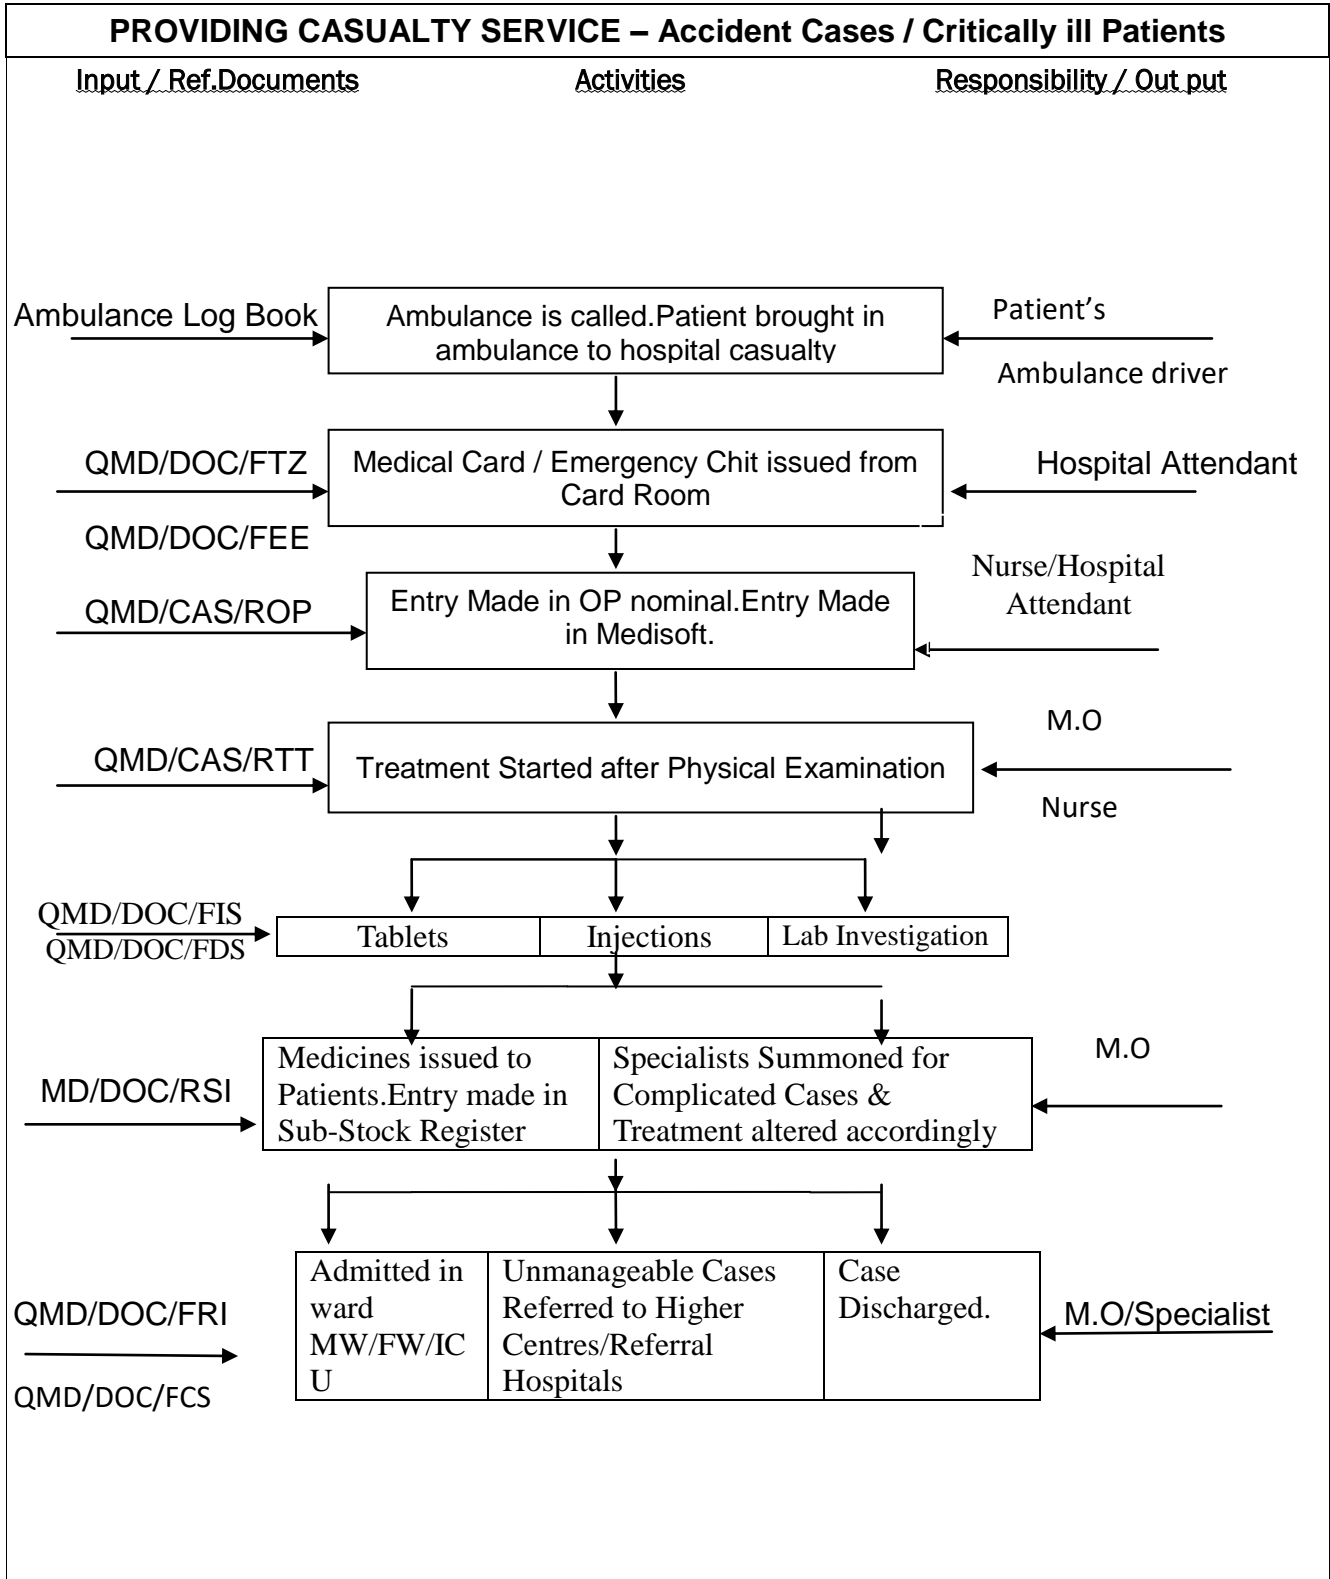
PROVIDING CASUALTY SERVICE – Accident Cases / Critically ill Patients

Input / Ref.Documents

Activities

Responsibility / Out put

Ambulance Log Book

Ambulance is called.Patient brought in ambulance to hospital casualty

Patient's

Ambulance driver

QMD/DOC/FTZ

Medical Card / Emergency Chit issued from Card Room

Hospital Attendant

QMD/DOC/FEE

QMD/CAS/ROP

Entry Made in OP nominal.Entry Made in Medisoft.

Nurse/Hospital Attendant

M.O

QMD/CAS/RTT

Treatment Started after Physical Examination

Nurse

QMD/DOC/FIS
QMD/DOC/FDS

| Tablets | Injections | Lab Investigation |
|---|---|---|

M.O

MD/DOC/RSI

| Medicines issued to Patients.Entry made in Sub-Stock Register | Specialists Summoned for Complicated Cases & Treatment altered accordingly |
|---|---|

QMD/DOC/FRI

QMD/DOC/FCS

| Admitted in ward MW/FW/ICU | Unmanageable Cases Referred to Higher Centres/Referral Hospitals | Case Discharged. |
|---|---|---|

M.O/Specialist